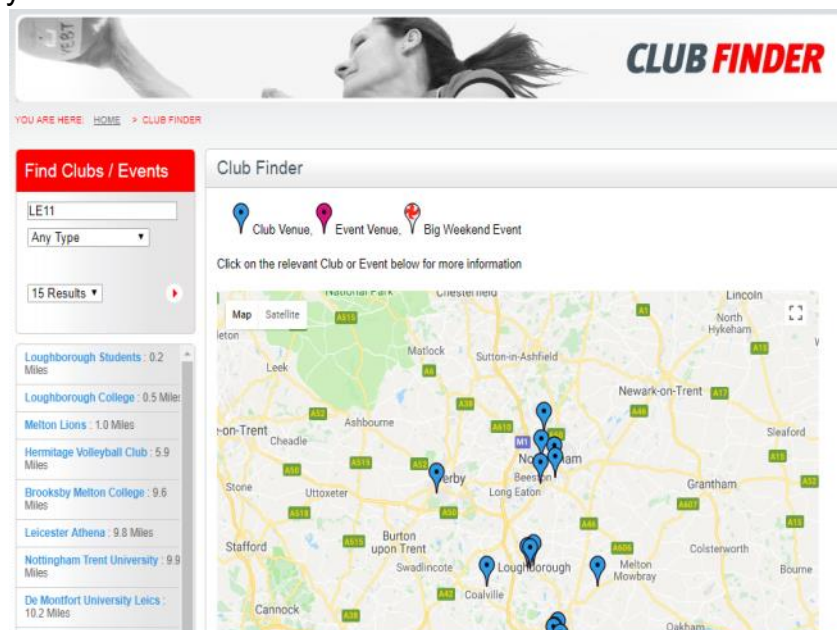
EBT

CLUB FINDER

YOU ARE HERE: HOME > CLUB FINDER

Find Clubs / Events

LE11

Any Type

15 Results

Loughborough Students : 0.2 Miles

Loughborough College : 0.5 Miles

Melton Lions : 1.0 Miles

Hermitage Volleyball Club : 5.9 Miles

Brooksby Melton College : 9.6 Miles

Leicester Athena : 9.8 Miles

Nottingham Trent University : 9.9 Miles

De Montfort University Leics : 10.2 Miles

Club Finder

Club Venue, Event Venue, Big Weekend Event

Click on the relevant Club or Event below for more information

Map Satellite

National Park Chesterfield Lincoln North Hykeham Matlock Sutton-in-Ashfield Leek Newark-on-Trent Ashbourne -on-Trent Cheadle Sleaford M1 Nottingham Derby Beeston Stone Uttoxeter Long Eaton Grantham Burton upon Trent Stafford Colsterworth Swadlincote Loughborough Melton Mowbray Bourne Coalville Cannock Oakham

A515 A6 A1 A15 A38 A52 A17 A610 A46 A50 A511 A607 A518 A42 A606 A38